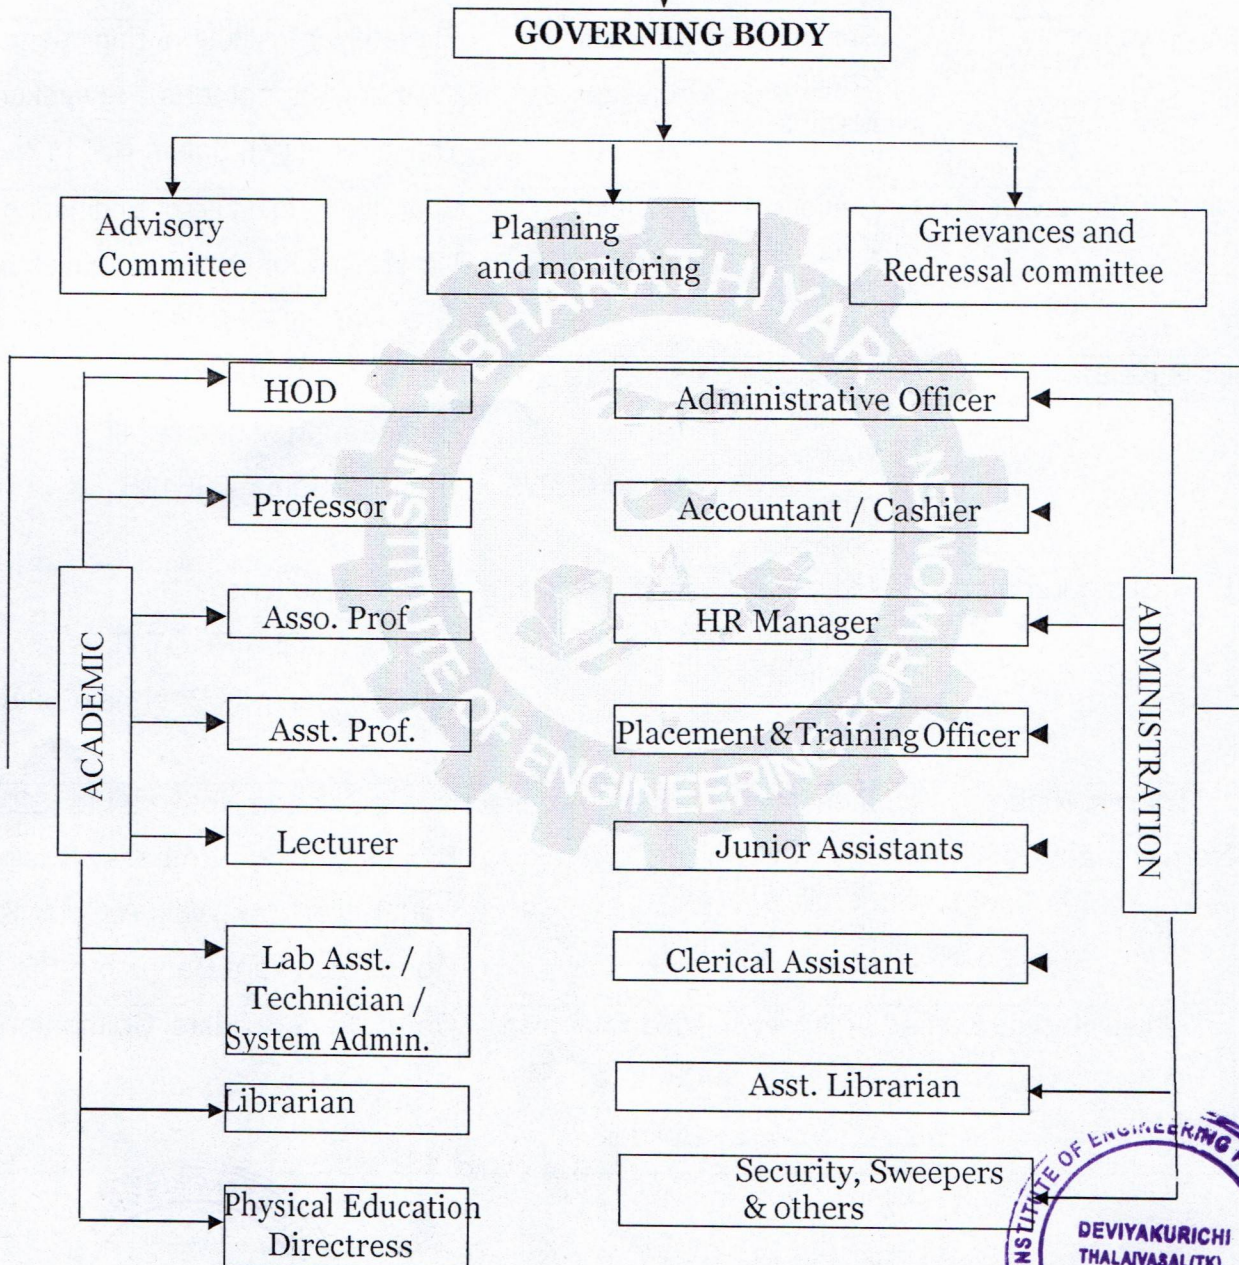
GOVERNING BODY

Advisory Committee

Planning and monitoring

Grievances and Redressal committee

ACADEMIC

HOD

Professor

Asso. Prof

Asst. Prof.

Lecturer

Lab Asst. / Technician / System Admin.

Librarian

Physical Education Directress

ADMINISTRATION

Administrative Officer

Accountant / Cashier

HR Manager

Placement & Training Officer

Junior Assistants

Clerical Assistant

Asst. Librarian

Security, Sweepers & others

BHARATHIYAR INSTITUTE OF ENGINEERING FOR WOMEN

INSTITUTE OF ENGINEERING
DEVIYAKURICHI
THALAIVASAL (TK)